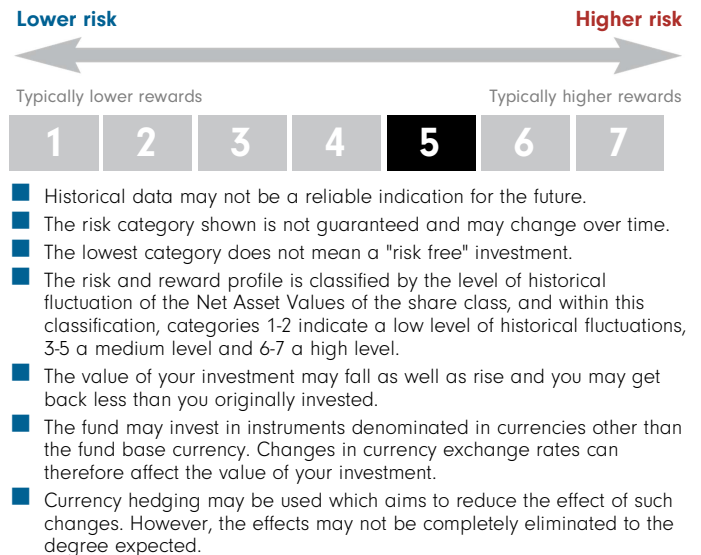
Lower risk

Higher risk

Typically lower rewards

Typically higher rewards

| 1 | 2 | 3 | 4 | 5 | 6 | 7 |
|---|---|---|---|---|---|---|

Historical data may not be a reliable indication for the future.

The risk category shown is not guaranteed and may change over time.

The lowest category does not mean a "risk free" investment.

The risk and reward profile is classified by the level of historical fluctuation of the Net Asset Values of the share class, and within this classification, categories 1-2 indicate a low level of historical fluctuations, 3-5 a medium level and 6-7 a high level.

The value of your investment may fall as well as rise and you may get back less than you originally invested.

The fund may invest in instruments denominated in currencies other than the fund base currency. Changes in currency exchange rates can therefore affect the value of your investment.

Currency hedging may be used which aims to reduce the effect of such changes. However, the effects may not be completely eliminated to the degree expected.